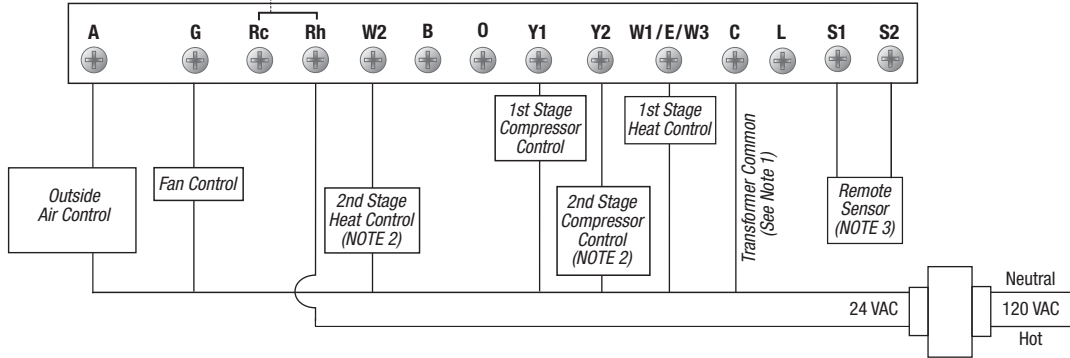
A G Rc Rh W2 B O Y1 Y2 W1/E/W3 C L S1 S2

Outside Air Control

Fan Control

2nd Stage Heat Control (NOTE 2)

1st Stage Compressor Control

2nd Stage Compressor Control (NOTE 2)

1st Stage Heat Control

Transformer Common (See Note 1)

Remote Sensor (NOTE 3)

24 VAC

Neutral

120 VAC

Hot